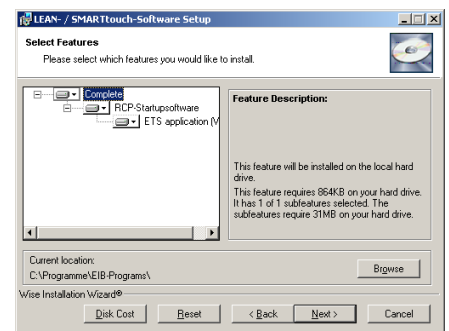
LEAN- / SMARTtouch-Software Setup

Select Features

Please select which features you would like to install.

Complete
RCP-Startupsoftware
ETS application (V

Feature Description:

This feature will be installed on the local hard drive.

This feature requires 864KB on your hard drive. It has 1 of 1 subfeatures selected. The subfeatures require 31MB on your hard drive.

Current location:
C:\Programme\EIB-Programs\

Browse

Wise Installation Wizard®

Disk Cost
Reset
< Back
Next >
Cancel